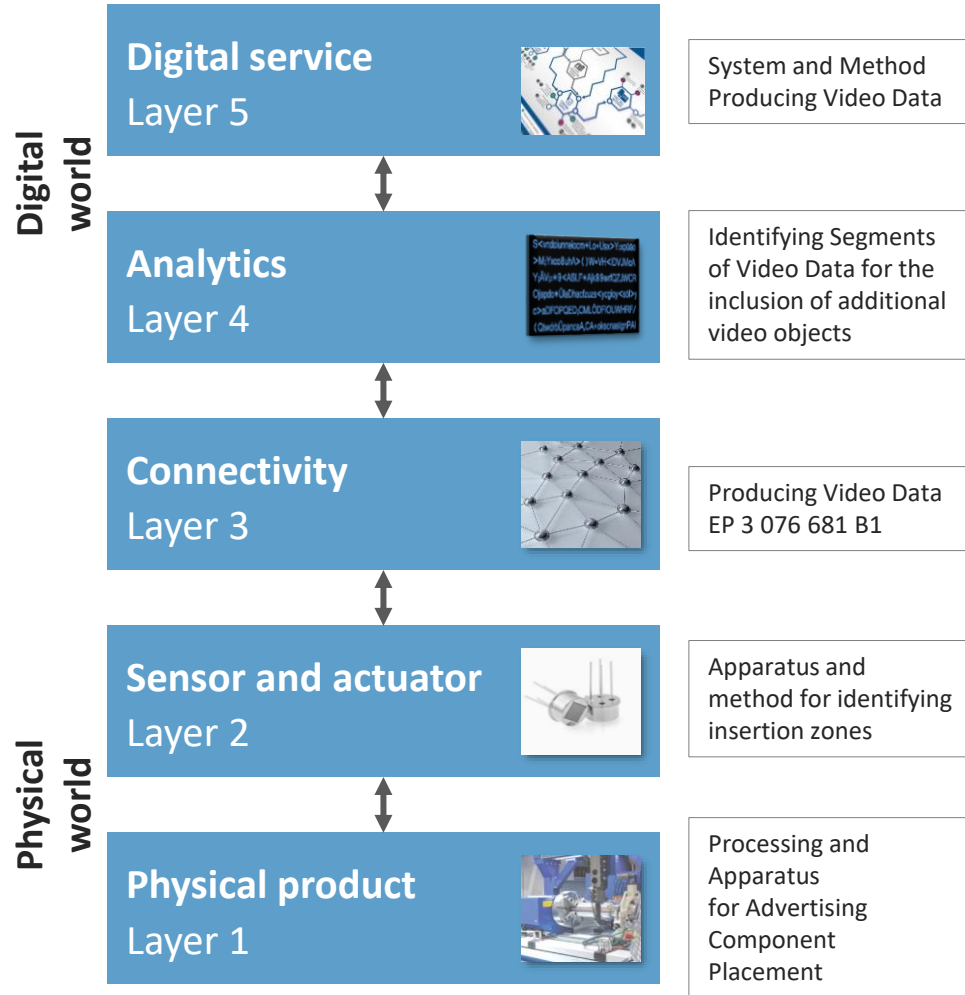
Digital world

Physical world

Digital service
Layer 5

System and Method Producing Video Data

Analytics
Layer 4

Identifying Segments of Video Data for the inclusion of additional video objects

Connectivity
Layer 3

Producing Video Data EP 3 076 681 B1

Sensor and actuator
Layer 2

Apparatus and method for identifying insertion zones

Physical product
Layer 1

Processing and Apparatus for Advertising Component Placement